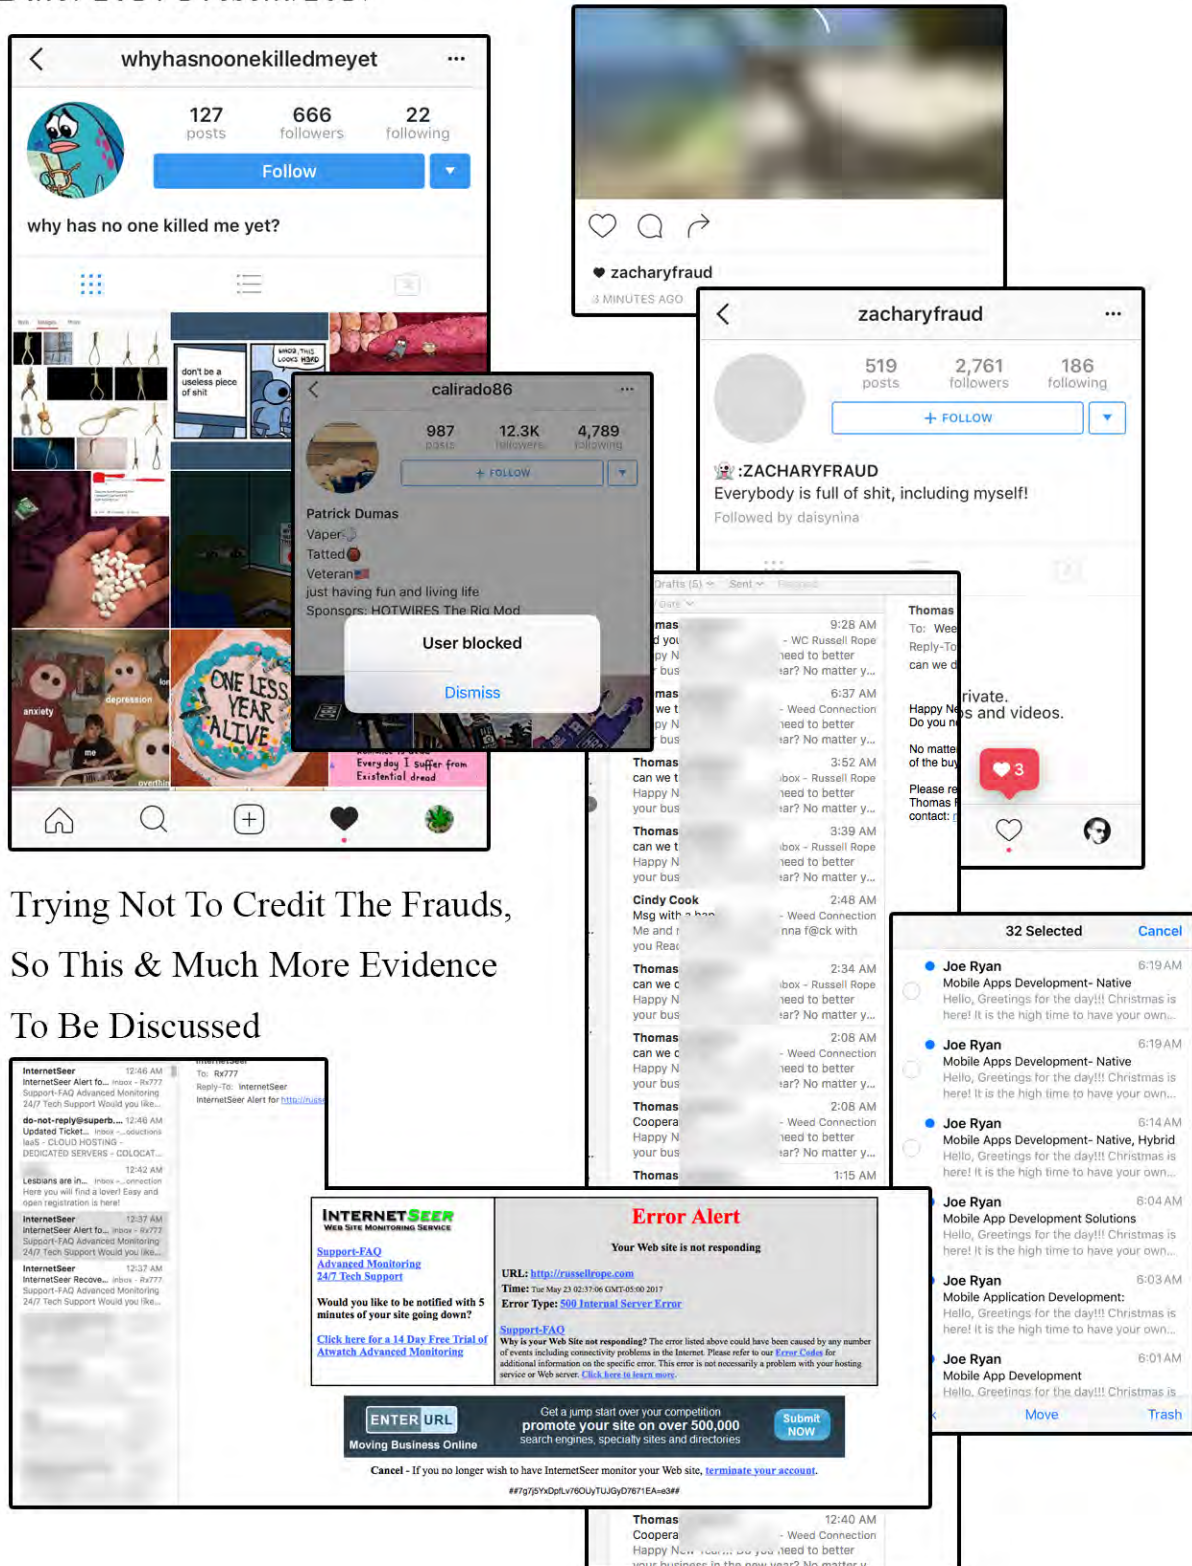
whyhasnoonekilledmeyet

127 posts
666 followers
22 following

Follow

why has no one killed me yet?

don't be a useless piece of shit

WHOA, THIS LOOKS HARD

anxiety
depression
me
overthi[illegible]

ONE LESS YEAR ALIVE

Everyday I suffer from Existential dread

zacharyfraud
3 MINUTES AGO

calirado86

987 posts
12.3K followers
4,789 following

+ FOLLOW

Patrick Dumas
Vaper
Tatted
Veteran
just having fun and living life
Sponsors: HOTWIRES The Rig Mod

User blocked
Dismiss

zacharyfraud

519 posts
2,761 followers
186 following

+ FOLLOW

:ZACHARYFRAUD
Everybody is full of shit, including myself!
Followed by daisynina

rivate.
s and videos.

3

Drafts (5)
Sent

9:28 AM
- WC Russell Rope
need to better
ear? No matter y...

6:37 AM
- Weed Connection
need to better
ear? No matter y...

Thomas
can we t
Happy N
your bus
3:52 AM
box - Russell Rope
need to better
ear? No matter y...

Thomas
can we t
Happy N
your bus
3:39 AM
box - Russell Rope
need to better
ear? No matter y...

Cindy Cook
Msg with a hap
Me and r
you Read
2:48 AM
- Weed Connection
nna f@ck with

Thomas
can we c
Happy N
your bus
2:34 AM
box - Russell Rope
need to better
ear? No matter y...

Thomas
can we c
Happy N
your bus
2:08 AM
- Weed Connection
need to better
ear? No matter y...

Thomas
Coopera
Happy N
your bus
2:08 AM
- Weed Connection
need to better
ear? No matter y...

Thomas
1:15 AM

Thomas
To: Wee
Reply-To
can we d
Happy Ne
Do you n
No matte
of the buy
Please re
Thomas F
contact:

32 Selected
Cancel

Joe Ryan 6:19 AM
Mobile Apps Development- Native
Hello, Greetings for the day!!! Christmas is here! It is the high time to have your own...

Joe Ryan 6:19 AM
Mobile Apps Development- Native
Hello, Greetings for the day!!! Christmas is here! It is the high time to have your own...

Joe Ryan 6:14 AM
Mobile Apps Development- Native, Hybrid
Hello, Greetings for the day!!! Christmas is here! It is the high time to have your own...

Joe Ryan 6:04 AM
Mobile App Development Solutions
Hello, Greetings for the day!!! Christmas is here! It is the high time to have your own...

Joe Ryan 6:03 AM
Mobile Application Development:
Hello, Greetings for the day!!! Christmas is here! It is the high time to have your own...

Joe Ryan 6:01 AM
Mobile App Development
Hello, Greetings for the day!!! Christmas is

Move
Trash

Trying Not To Credit The Frauds,
So This & Much More Evidence
To Be Discussed

InternetSeer 12:46 AM
InternetSeer Alert fo... Inbox - Rx777
Support-FAQ Advanced Monitoring 24/7 Tech Support Would you like...

do-not-reply@superb... 12:46 AM
Updated Ticket... Inbox - ...oductions
IaaS - CLOUD HOSTING - DEDICATED SERVERS - COLOCAT...

12:42 AM
Lesbians are in... Inbox - ...connection
Here you will find a lover! Easy and open registration is here!

InternetSeer 12:37 AM
InternetSeer Alert fo... Inbox - Rx777
Support-FAQ Advanced Monitoring 24/7 Tech Support Would you like...

InternetSeer 12:37 AM
InternetSeer Recove... Inbox - Rx777
Support-FAQ Advanced Monitoring 24/7 Tech Support Would you like...

To: Rx777
Reply-To: InternetSeer
InternetSeer Alert for http://russ

INTERNETSEER
WEB SITE MONITORING SERVICE

Support-FAQ
Advanced Monitoring
24/7 Tech Support

Would you like to be notified with 5 minutes of your site going down?

Click here for a 14 Day Free Trial of Atwatch Advanced Monitoring

Error Alert
Your Web site is not responding

URL: http://russellrope.com
Time: Tue May 23 02:37:06 GMT-05:00 2017
Error Type: 500 Internal Server Error

Support-FAQ
Why is your Web Site not responding? The error listed above could have been caused by any number of events including connectivity problems in the Internet. Please refer to our Error Codes for additional information on the specific error. This error is not necessarily a problem with your hosting service or Web server. Click here to learn more.

ENTER URL
Moving Business Online
Get a jump start over your competition
promote your site on over 500,000
search engines, specialty sites and directories
Submit NOW

Cancel - If you no longer wish to have InternetSeer monitor your Web site, terminate your account.
##7g7j5YxDpfLv76OUyTUJGyD7671EA=e3##

Thomas 12:40 AM
Coopera - Weed Connection
Happy N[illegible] need to better
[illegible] No matter y...